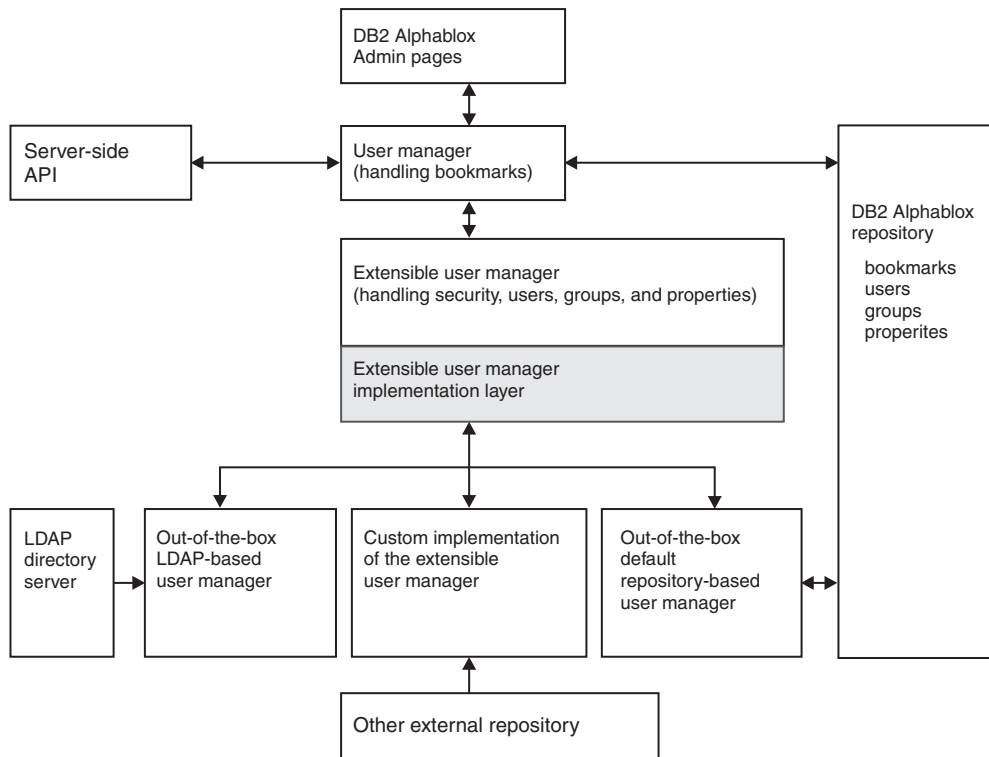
DB2 Alphablox Admin pages

Server-side API

User manager (handling bookmarks)

DB2 Alphablox repository

bookmarks
users
groups
properites

Extensible user manager (handling security, users, groups, and properties)

Extensible user manager implementation layer

LDAP directory server

Out-of-the-box LDAP-based user manager

Custom implementation of the extensible user manager

Out-of-the-box default repository-based user manager

Other external repository